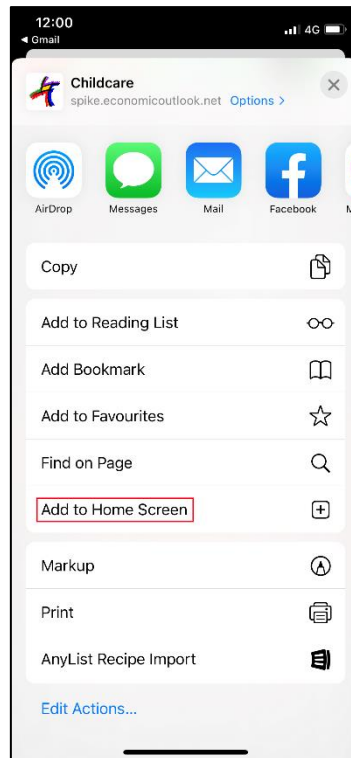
12:00
◀ Gmail
4G

Childcare
spike.economicoutlook.net Options >

AirDrop
Messages
Mail
Facebook
M

Copy

Add to Reading List

Add Bookmark

Add to Favourites

Find on Page

Add to Home Screen

Markup

Print

AnyList Recipe Import

Edit Actions...